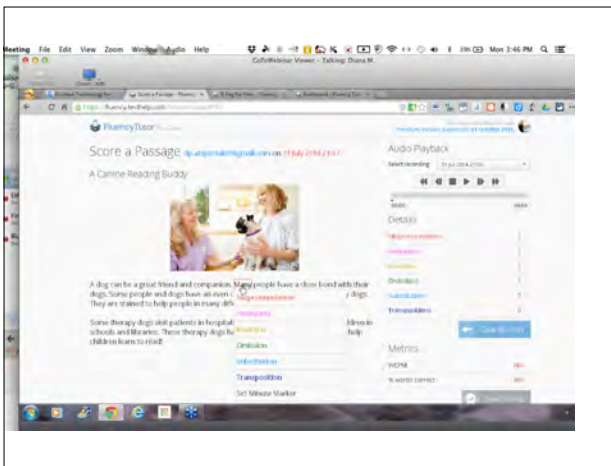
Meeting File Edit View Zoom Window Audio Help

Mon 3:46 PM

GoToWebinar Viewer - Talking: Diana M.

https://fluency.tutorhelp.com

FluencyTutor

Score a Passage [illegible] on 11 July 2014 21:17

A Canine Reading Buddy

A dog can be a great friend and companion. Many people have a close bond with their dogs. Some people and dogs have an even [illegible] dogs. They are trained to help people in many diff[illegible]

Some therapy dogs visit patients in hospitals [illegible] schools and libraries. These therapy dogs he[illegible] children learn to read!

Mispronunciation
Hesitation
Insertion
Omission
Substitution
Transposition
Set Minute Marker

Audio Playback

Select recording

Details

Mispronunciation
Hesitation
Insertion
Omission
Substitution
Transposition

Metrics

WCPM
% words correct